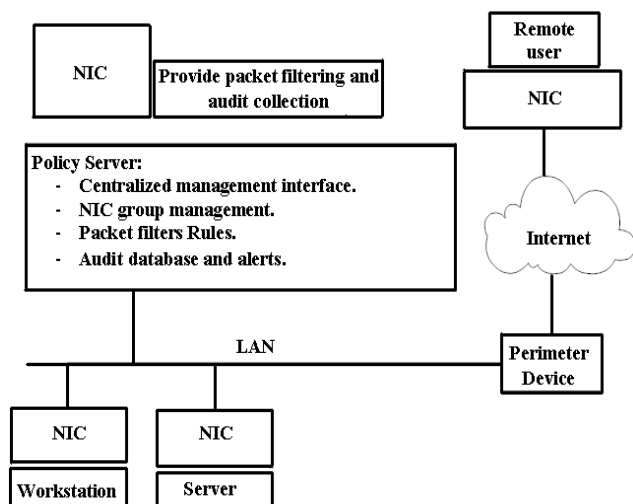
NIC

Provide packet filtering and audit collection

Remote user

NIC

Policy Server:
- Centralized management interface.
- NIC group management.
- Packet filters Rules.
- Audit database and alerts.

Internet

LAN

Perimeter Device

NIC

NIC

Workstation

Server